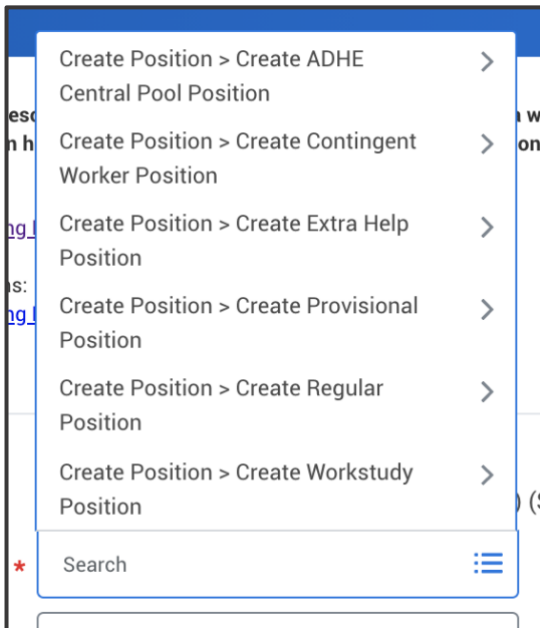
Create Position > Create ADHE Central Pool Position

Create Position > Create Contingent Worker Position

Create Position > Create Extra Help Position

Create Position > Create Provisional Position

Create Position > Create Regular Position

Create Position > Create Workstudy Position

Search